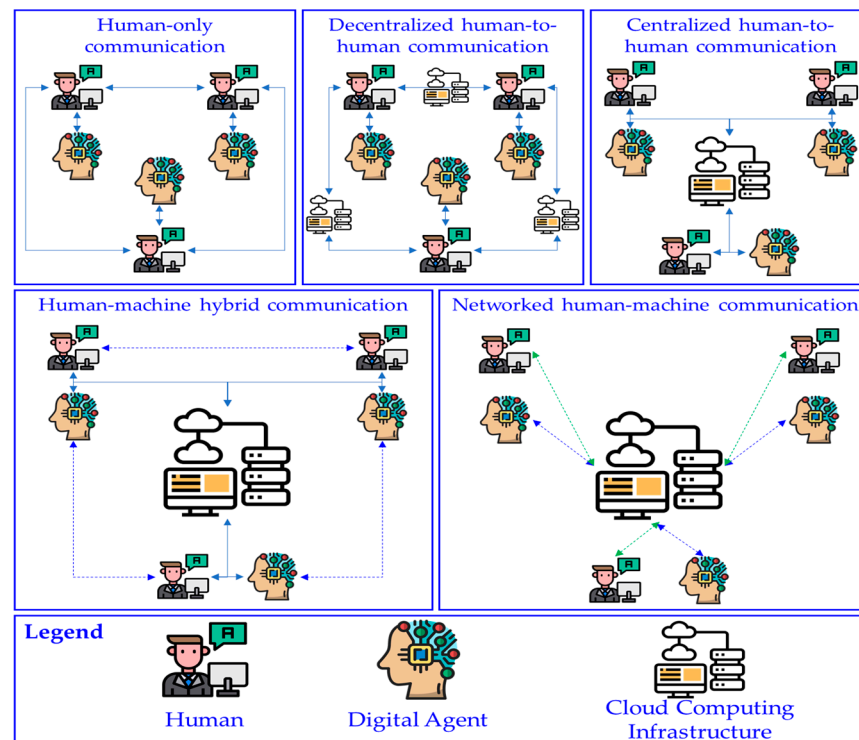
Human-only communication

Decentralized human-to-human communication

Centralized human-to-human communication

Human-machine hybrid communication

Networked human-machine communication

Legend

Human

Digital Agent

Cloud Computing Infrastructure